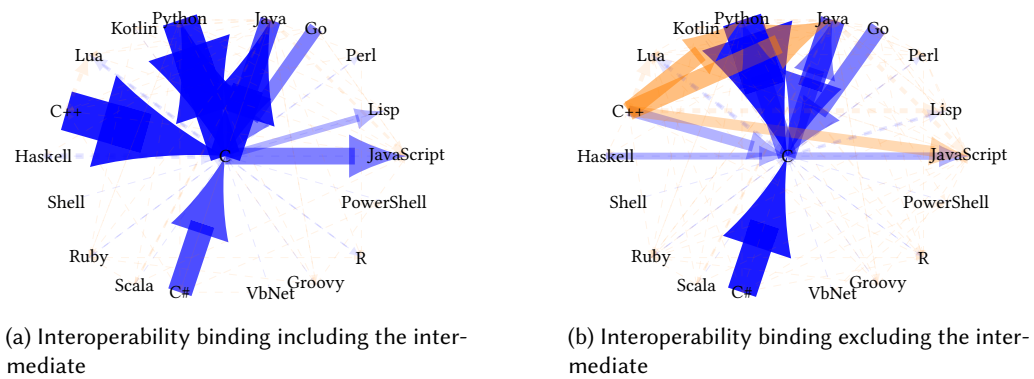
Kotlin Python Java Go
Lua Perl
C++ Lisp
Haskell C JavaScript
Shell PowerShell
Ruby R
Scala C# VbNet Groovy

(a) Interoperability binding including the intermediate

Kotlin Python Java Go
Lua Perl
C++ Lisp
Haskell C JavaScript
Shell PowerShell
Ruby R
Scala C# VbNet Groovy

(b) Interoperability binding excluding the intermediate